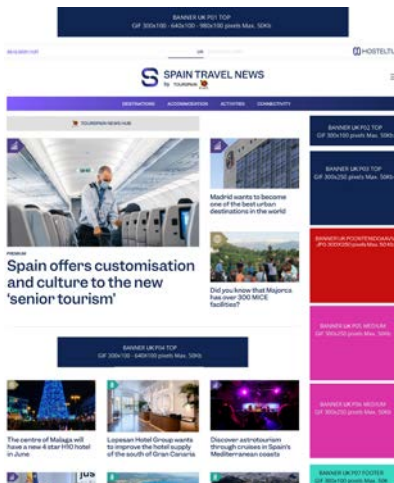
BANNER UK P01 TOP
GIF 300x100 - 640x100 - 980x100 pixels Max. 50Kb

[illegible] UK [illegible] HOSTELTUR

SPAIN TRAVEL NEWS
by TOURSPAIN

DESTINATIONS ACCOMMODATION ACTIVITIES CONNECTIVITY

TOURSPAIN NEWS HUB

PREMIUM
Spain offers customisation and culture to the new 'senior tourism'

Madrid wants to become one of the best urban destinations in the world

Did you know that Majorca has over 300 MICE facilities?

BANNER UK P02 TOP
GIF 300x100 pixels Max. 50Kb

BANNER UK P03 TOP
GIF 300x250 pixels Max. 50Kb

BANNER UK POSITIONED BANNER
JPG 300X250 pixels Max. 50Kb

BANNER UK P05 MEDIUM
GIF 300x250 pixels Max. 50Kb

BANNER UK P06 MEDIUM
GIF 300x250 pixels Max. 50Kb

BANNER UK P04 TOP
GIF 300x100 - 640X100 pixels Max. 50Kb

The centre of Malaga will have a new 4 star H10 hotel in June

Lopesan Hotel Group wants to improve the hotel supply of the south of Gran Canaria

Discover astrotourism through cruises in Spain's Mediterranean coasts

BANNER UK P07 FOOTER
GIF 300x100 pixels Max. 50Kb